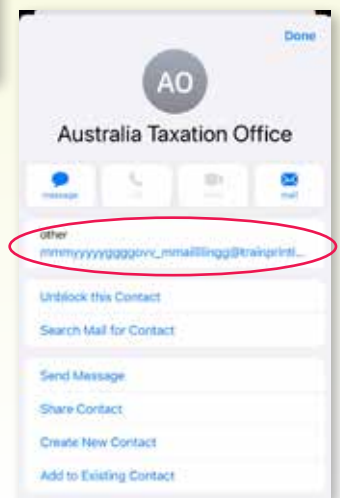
Done

AO

Australia Taxation Office

message

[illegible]

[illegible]

mail

other

mmmyyyyyggggovv_mmaillllingg@trainprintl...

Unblock this Contact

Search Mail for Contact

Send Message

Share Contact

Create New Contact

Add to Existing Contact